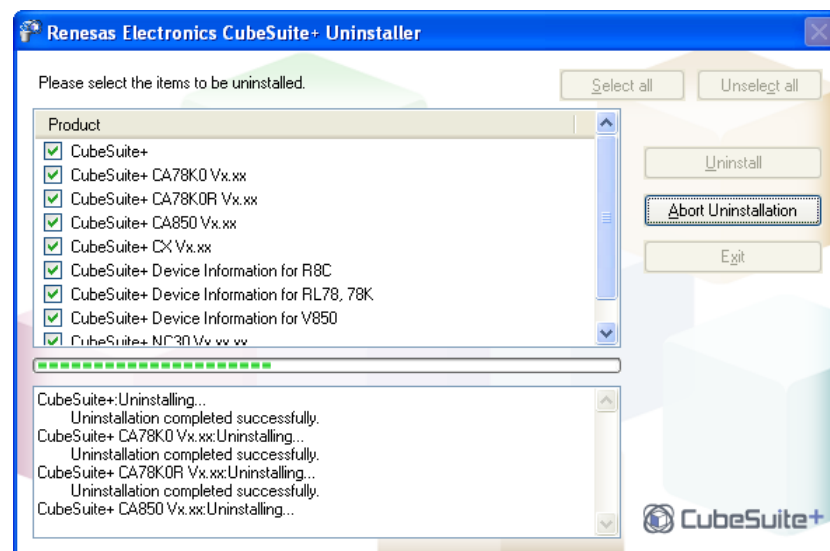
Renesas Electronics CubeSuite+ Uninstaller

Please select the items to be uninstalled.

Select all

Unselect all

| Product |
|---|
| CubeSuite+ |
| CubeSuite+ CA78K0 Vx.xx |
| CubeSuite+ CA78K0R Vx.xx |
| CubeSuite+ CA850 Vx.xx |
| CubeSuite+ CX Vx.xx |
| CubeSuite+ Device Information for R8C |
| CubeSuite+ Device Information for RL78, 78K |
| CubeSuite+ Device Information for V850 |
| CubeSuite+ NC30 Vx.xx.xx |

Uninstall

Abort Uninstallation

Exit

CubeSuite+:Uninstalling...
Uninstallation completed successfully.
CubeSuite+ CA78K0 Vx.xx:Uninstalling...
Uninstallation completed successfully.
CubeSuite+ CA78K0R Vx.xx:Uninstalling...
Uninstallation completed successfully.
CubeSuite+ CA850 Vx.xx:Uninstalling...

CubeSuite+